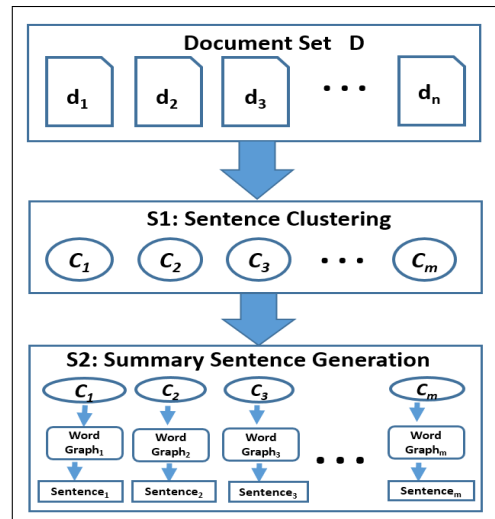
Document Set D

$d_1$ $d_2$ $d_3$ • • • $d_n$

S1: Sentence Clustering

$C_1$ $C_2$ $C_3$ • • • $C_m$

S2: Summary Sentence Generation

$C_1$ $C_2$ $C_3$ $C_m$

Word Graph$_1$ Word Graph$_2$ Word Graph$_3$ • • • Word Graph$_m$

Sentence$_1$ Sentence$_2$ Sentence$_3$ Sentence$_m$